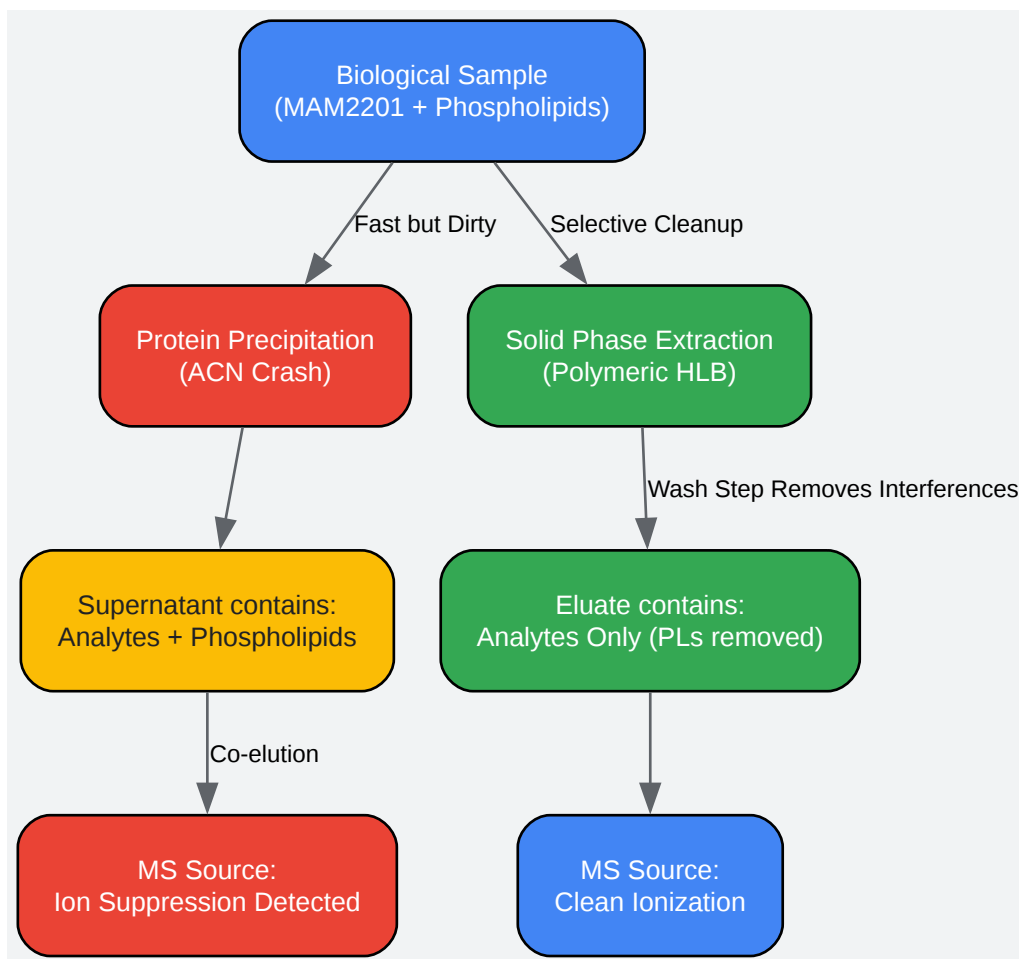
Biological Sample
(MAM2201 + Phospholipids)

Fast but Dirty

Selective Cleanup

Protein Precipitation
(ACN Crash)

Solid Phase Extraction
(Polymeric HLB)

Wash Step Removes Interferences

Supernatant contains:
Analytes + Phospholipids

Eluate contains:
Analytes Only (PLs removed)

Co-elution

MS Source:
Ion Suppression Detected

MS Source:
Clean Ionization